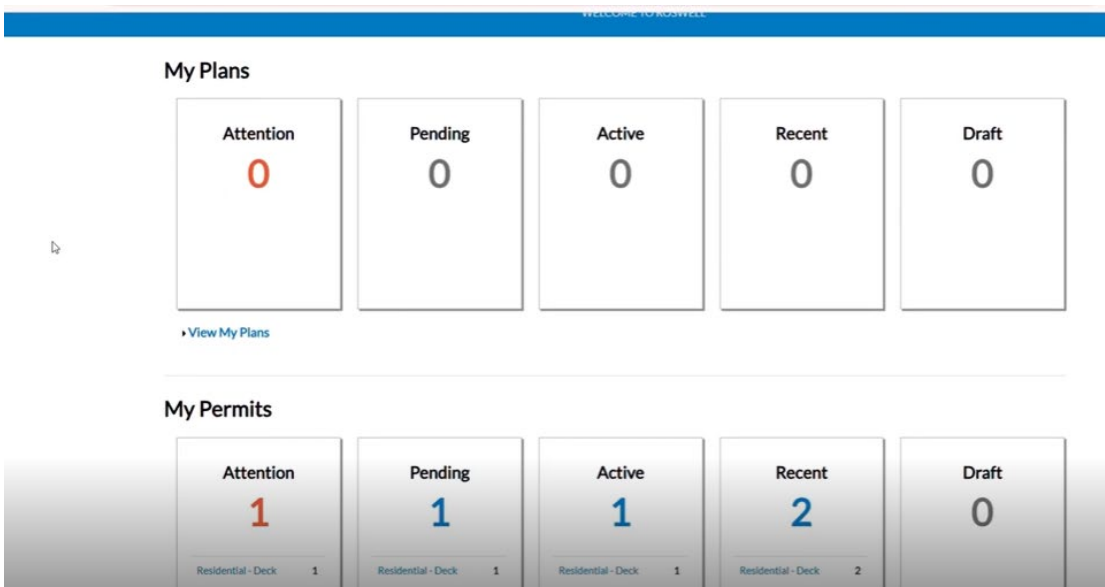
WELCOME TO ROSWELL

My Plans

Attention
0

Pending
0

Active
0

Recent
0

Draft
0

View My Plans

My Permits

Attention
1
Residential - Deck 1

Pending
1
Residential - Deck 1

Active
1
Residential - Deck 1

Recent
2
Residential - Deck 2

Draft
0